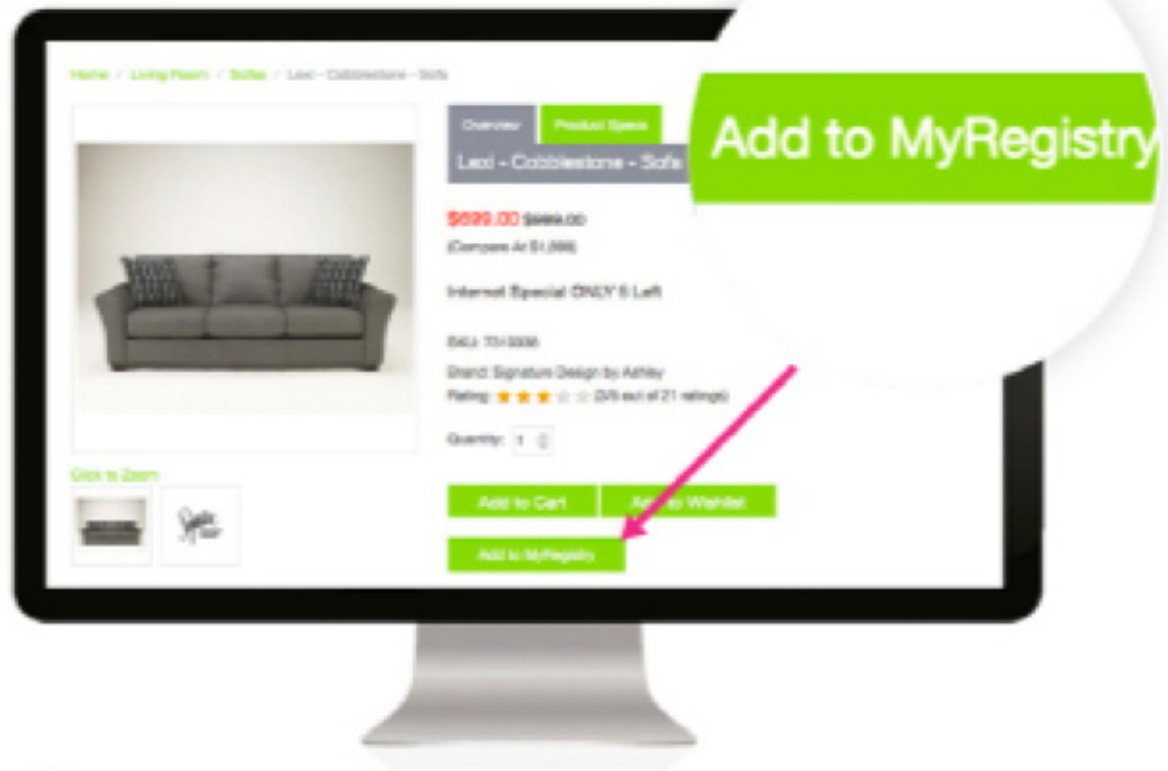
Home / Living Room / Sofas / Lexi - Cobblestone - Sofa

Overview | Product Specs

Lexi - Cobblestone - Sofa

$699.00 $999.00
(Compare At $1,399)

Internet Special ONLY 5 Left

SKU: 731-0008
Brand: Signature Design by Ashley
Rating: (3/5 out of 21 ratings)

Quantity: 1

Add to Cart | Add to Wishlist

Add to MyRegistry

Click to Zoom

Add to MyRegistry